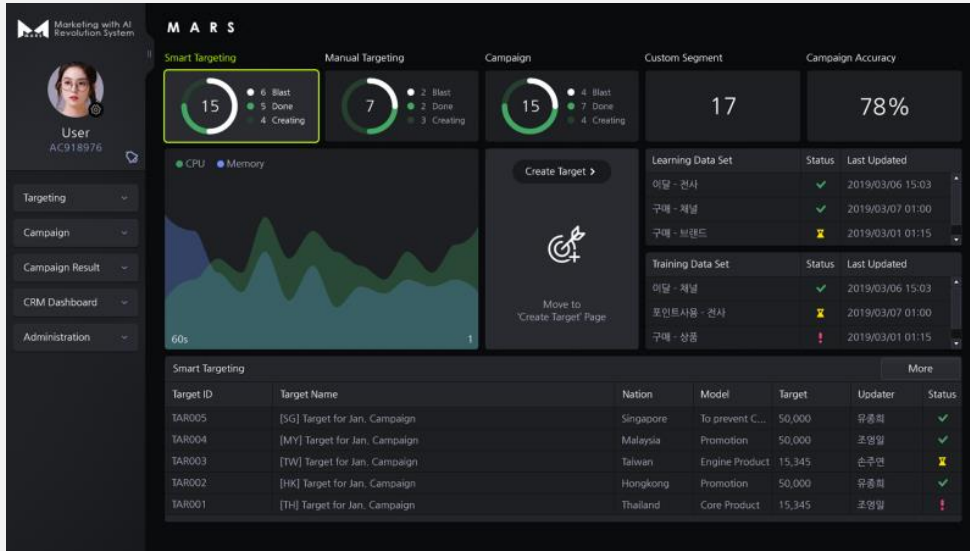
Marketing with AI Revolution System

MARS

User
AC918976

Targeting
Campaign
Campaign Result
CRM Dashboard
Administration

Smart Targeting
15
6 Blast
5 Done
4 Creating

Manual Targeting
7
2 Blast
2 Done
3 Creating

Campaign
15
4 Blast
7 Done
4 Creating

Custom Segment
17

Campaign Accuracy
78%

CPU Memory

60s 1

Create Target >

Move to 'Create Target' Page

| Learning Data Set | Status | Last Updated |
|---|---|---|
| 이달 - 전사 | ✔ | 2019/03/06 15:03 |
| 구매 - 채널 | ✔ | 2019/03/07 01:00 |
| 구매 - 브랜드 | ⧗ | 2019/03/01 01:15 |

| Training Data Set | Status | Last Updated |
|---|---|---|
| 이달 - 채널 | ✔ | 2019/03/06 15:03 |
| 포인트사용 - 전사 | ⧗ | 2019/03/07 01:00 |
| 구매 - 상품 | ! | 2019/03/01 01:15 |

Smart Targeting
More

| Target ID | Target Name | Nation | Model | Target | Updater | Status |
|---|---|---|---|---|---|---|
| TAR005 | [SG] Target for Jan. Campaign | Singapore | To prevent C... | 50,000 | 유종희 | ✔ |
| TAR004 | [MY] Target for Jan. Campaign | Malaysia | Promotion | 50,000 | 조영일 | ✔ |
| TAR003 | [TW] Target for Jan. Campaign | Taiwan | Engine Product | 15,345 | 손주연 | ⧗ |
| TAR002 | [HK] Target for Jan. Campaign | Hongkong | Promotion | 50,000 | 유종희 | ✔ |
| TAR001 | [TH] Target for Jan. Campaign | Thailand | Core Product | 15,345 | 조영일 | ! |